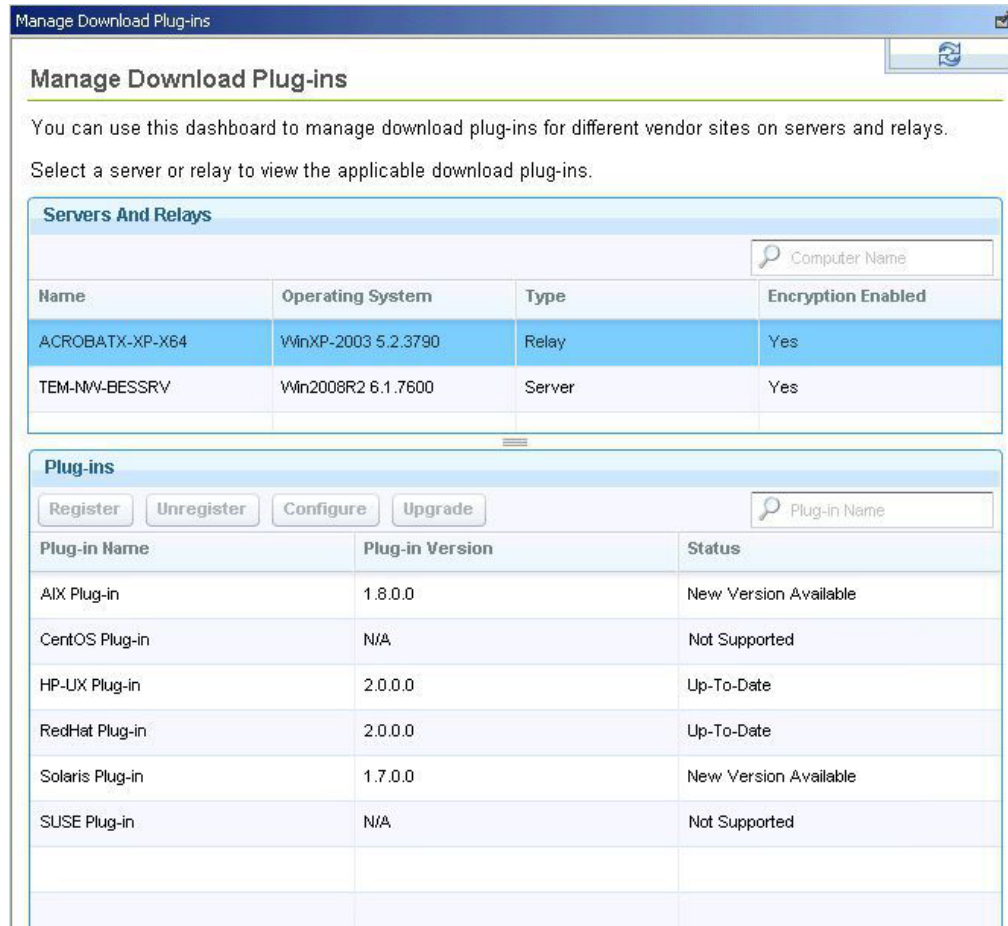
Manage Download Plug-ins

Manage Download Plug-ins

You can use this dashboard to manage download plug-ins for different vendor sites on servers and relays.

Select a server or relay to view the applicable download plug-ins.

Servers And Relays

Computer Name

| Name | Operating System | Type | Encryption Enabled |
|---|---|---|---|
| ACROBATX-XP-X64 | WinXP-2003 5.2.3790 | Relay | Yes |
| TEM-NW-BESSRV | Win2008R2 6.1.7600 | Server | Yes |

Plug-ins

Register Unregister Configure Upgrade

Plug-in Name

| Plug-in Name | Plug-in Version | Status |
|---|---|---|
| AIX Plug-in | 1.8.0.0 | New Version Available |
| CentOS Plug-in | N/A | Not Supported |
| HP-UX Plug-in | 2.0.0.0 | Up-To-Date |
| RedHat Plug-in | 2.0.0.0 | Up-To-Date |
| Solaris Plug-in | 1.7.0.0 | New Version Available |
| SUSE Plug-in | N/A | Not Supported |